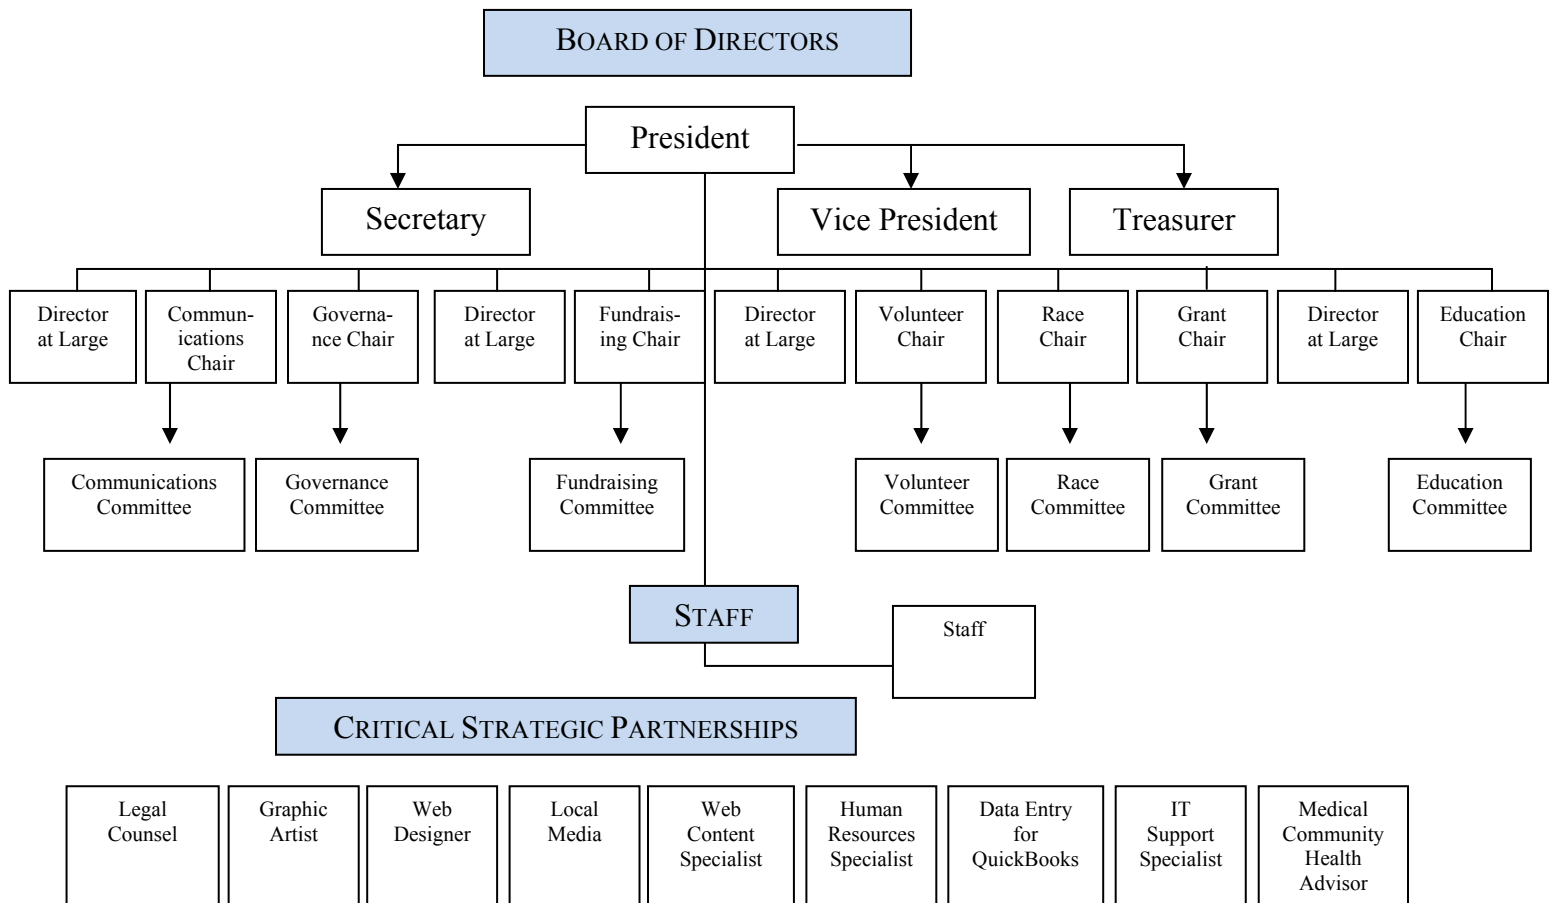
BOARD OF DIRECTORS

President

Secretary

Vice President

Treasurer

Director at Large

Communications Chair

Governance Chair

Director at Large

Fundraising Chair

Director at Large

Volunteer Chair

Race Chair

Grant Chair

Director at Large

Education Chair

Communications Committee

Governance Committee

Fundraising Committee

Volunteer Committee

Race Committee

Grant Committee

Education Committee

STAFF

Staff

CRITICAL STRATEGIC PARTNERSHIPS

Legal Counsel

Graphic Artist

Web Designer

Local Media

Web Content Specialist

Human Resources Specialist

Data Entry for QuickBooks

IT Support Specialist

Medical Community Health Advisor